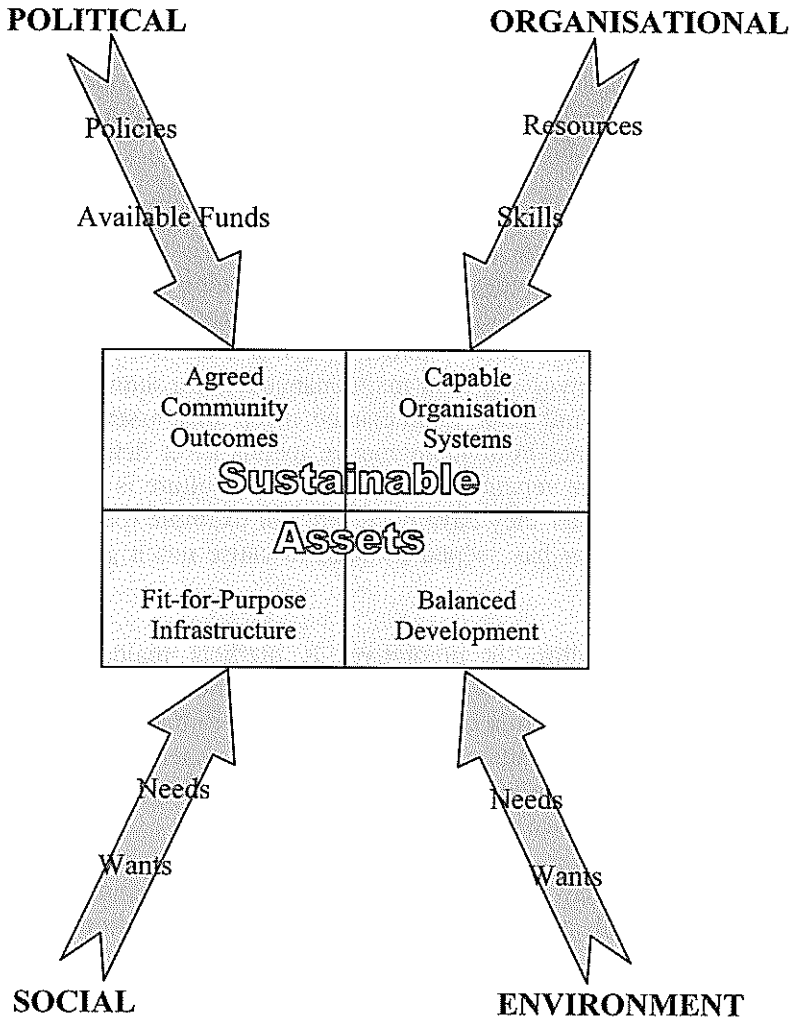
POLITICAL

ORGANISATIONAL

Policies

Available Funds

Resources

Skills

Agreed Community Outcomes

Capable Organisation Systems

Sustainable

Assets

Fit-for-Purpose Infrastructure

Balanced Development

Needs

Wants

Needs

Wants

SOCIAL

ENVIRONMENT